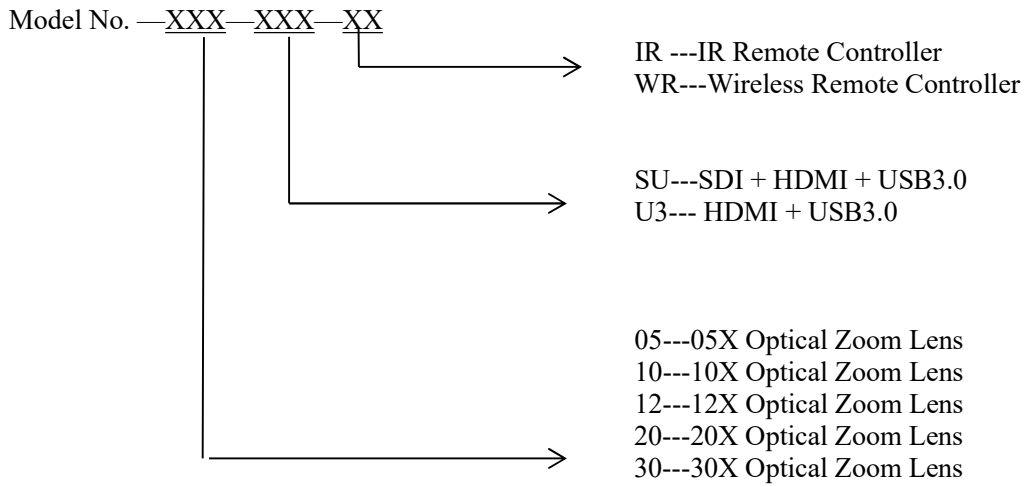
Model No. —XXX—XXX—XX

IR ---IR Remote Controller
WR---Wireless Remote Controller

SU---SDI + HDMI + USB3.0
U3--- HDMI + USB3.0

05---05X Optical Zoom Lens
10---10X Optical Zoom Lens
12---12X Optical Zoom Lens
20---20X Optical Zoom Lens
30---30X Optical Zoom Lens